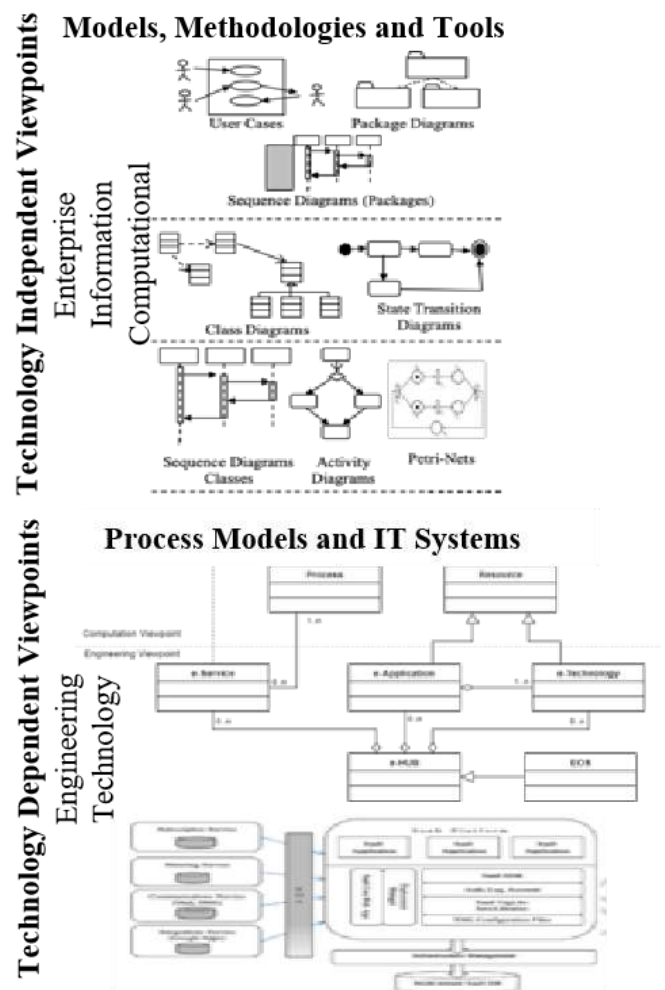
Technology Independent Viewpoints

Enterprise
Information
Computational

Models, Methodologies and Tools

User Cases
Package Diagrams
Sequence Diagrams (Packages)

Class Diagrams
State Transition Diagrams

Sequence Diagrams Classes
Activity Diagrams
Petri-Nets

Technology Dependent Viewpoints

Engineering
Technology

Process Models and IT Systems

Process
Resource
Computation Viewpoint
Engineering Viewpoint
1..n
e-Service
0..n
e-Application
1..n
e-Technology
0..n
0..n
0..n
e-HUB
EOS

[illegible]